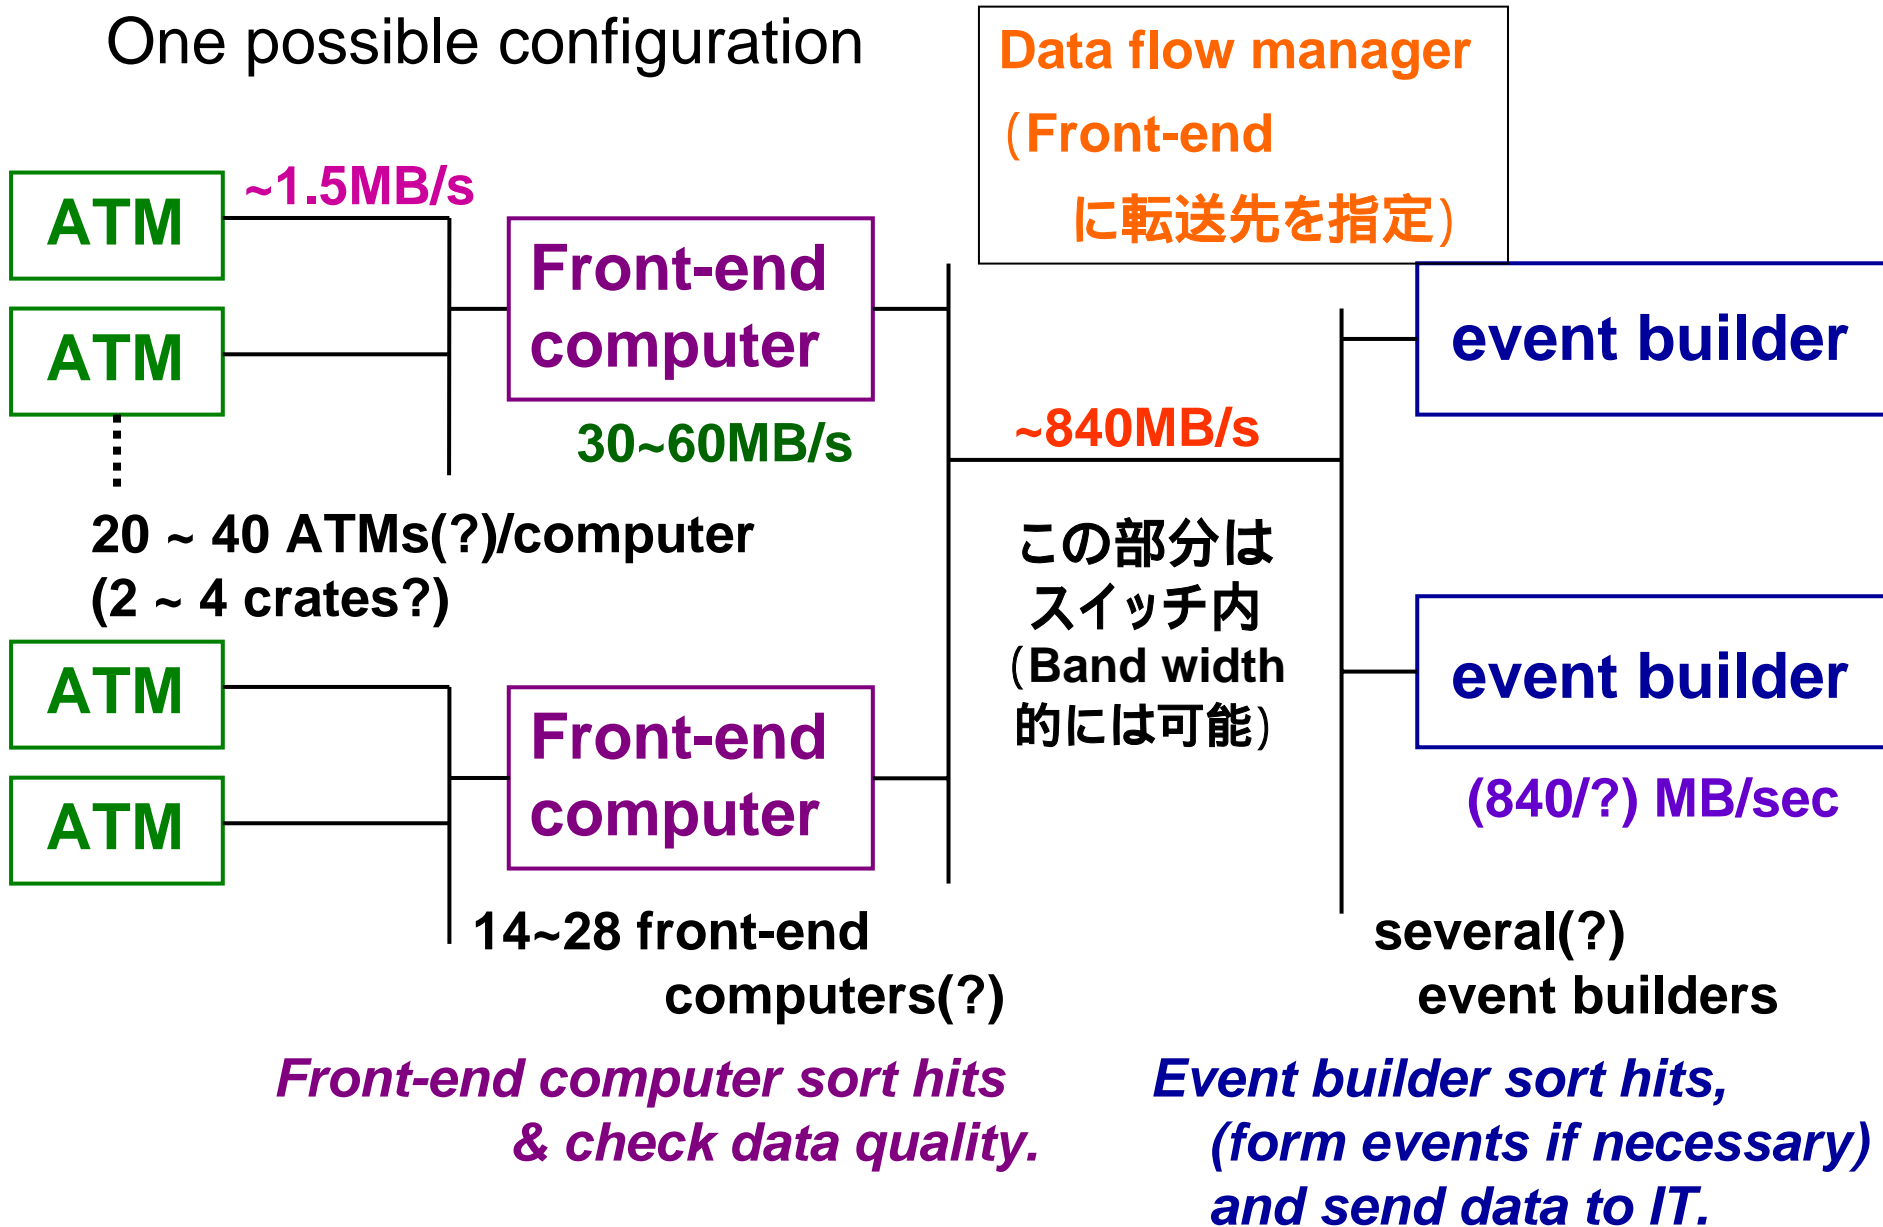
One possible configuration

Data flow manager
(Front-end
に転送先を指定)

ATM

~1.5MB/s

ATM

Front-end computer

30~60MB/s

20 ~ 40 ATMs(?)/computer
(2 ~ 4 crates?)

ATM

ATM

Front-end computer

~840MB/s

この部分は
スイッチ内
(Band width
的には可能)

event builder

event builder

(840/?) MB/sec

14~28 front-end computers(?)

several(?) event builders

*Front-end computer sort hits & check data quality.*

*Event builder sort hits, (form events if necessary) and send data to IT.*